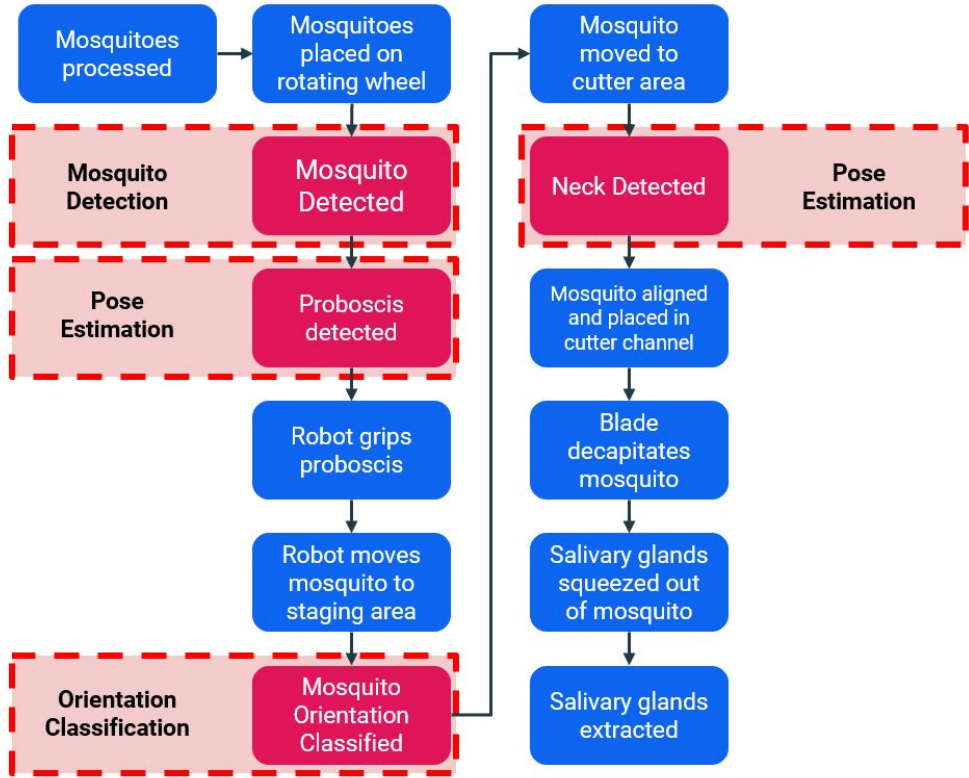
Mosquitoes processed

Mosquitoes placed on rotating wheel

Mosquito Detection

Mosquito Detected

Pose Estimation

Proboscis detected

Robot grips proboscis

Robot moves mosquito to staging area

Orientation Classification

Mosquito Orientation Classified

Mosquito moved to cutter area

Neck Detected

Pose Estimation

Mosquito aligned and placed in cutter channel

Blade decapitates mosquito

Salivary glands squeezed out of mosquito

Salivary glands extracted